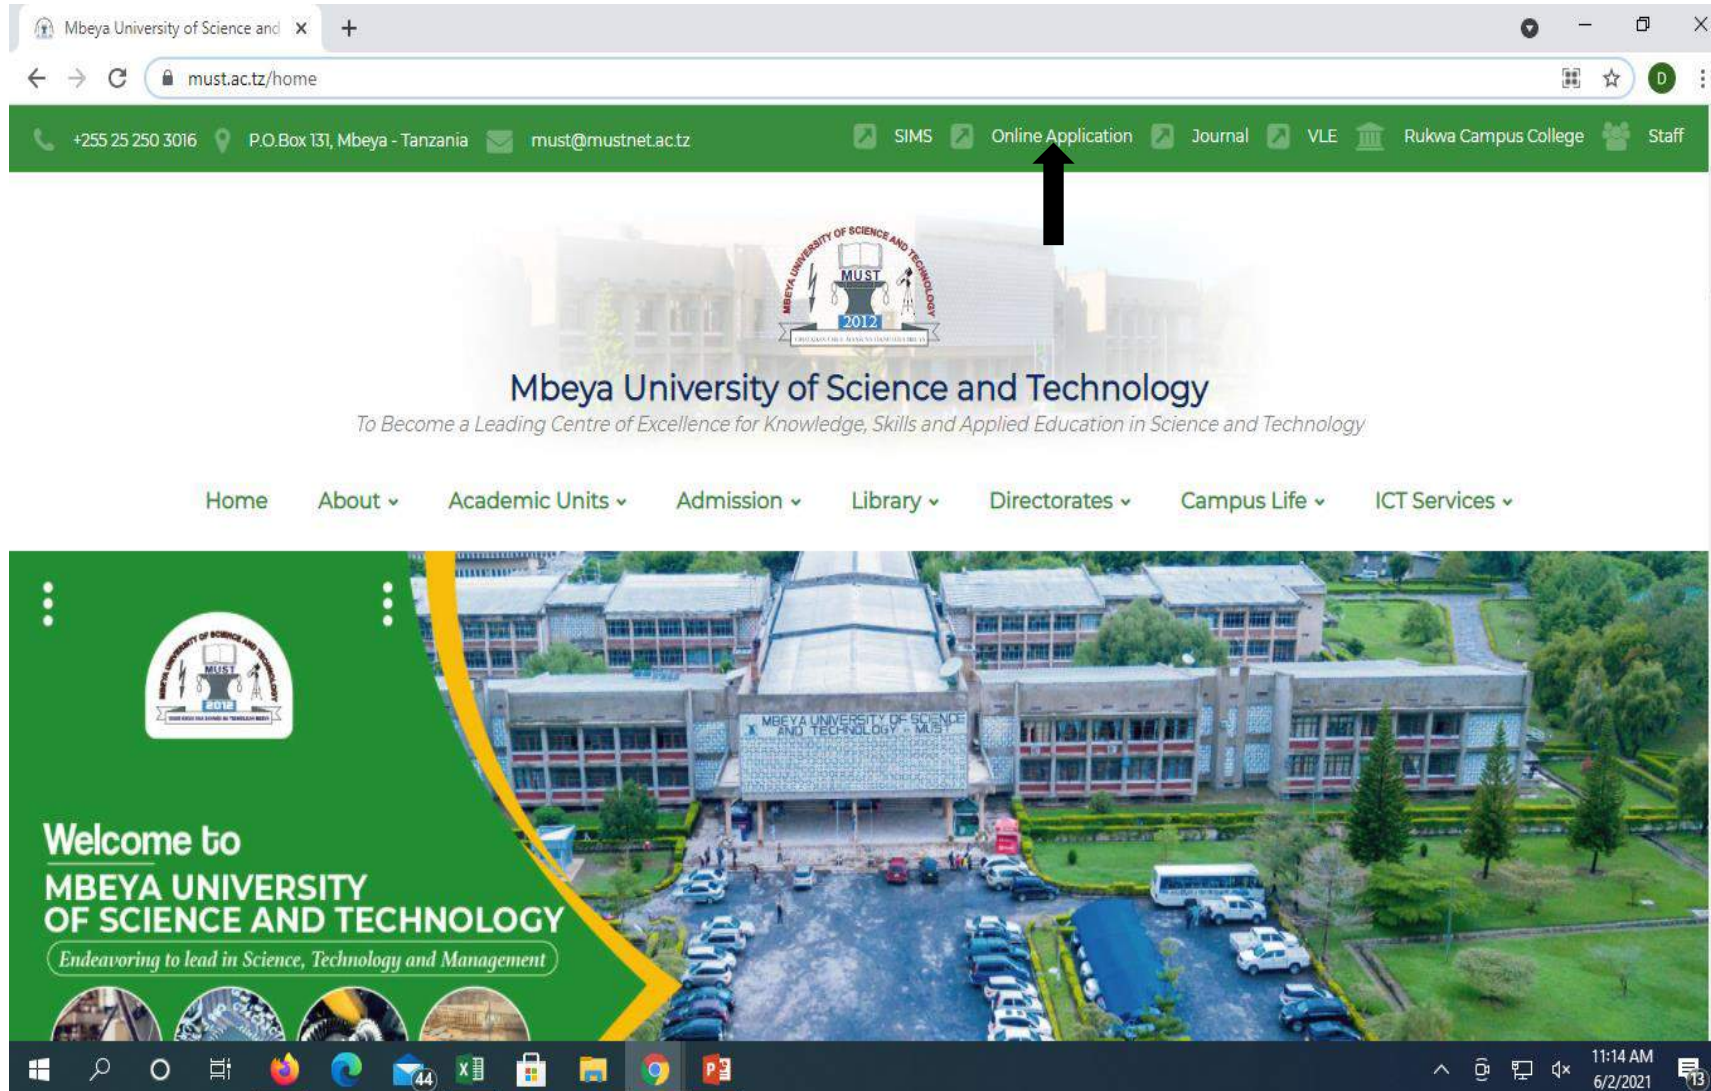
Mbeya University of Science and ×  +

must.ac.tz/home

+255 25 250 3016  P.O.Box 131, Mbeya - Tanzania  must@mustnet.ac.tz  SIMS  Online Application  Journal  VLE  Rukwa Campus College  Staff

MBEYA UNIVERSITY OF SCIENCE AND TECHNOLOGY
MUST
2012

Mbeya University of Science and Technology
To Become a Leading Centre of Excellence for Knowledge, Skills and Applied Education in Science and Technology

Home  About  Academic Units  Admission  Library  Directorates  Campus Life  ICT Services

MUST
2012

Welcome to
MBEYA UNIVERSITY OF SCIENCE AND TECHNOLOGY
Endeavoring to lead in Science, Technology and Management

MBEYA UNIVERSITY OF SCIENCE AND TECHNOLOGY - MUST

44

11:14 AM
6/2/2021
13